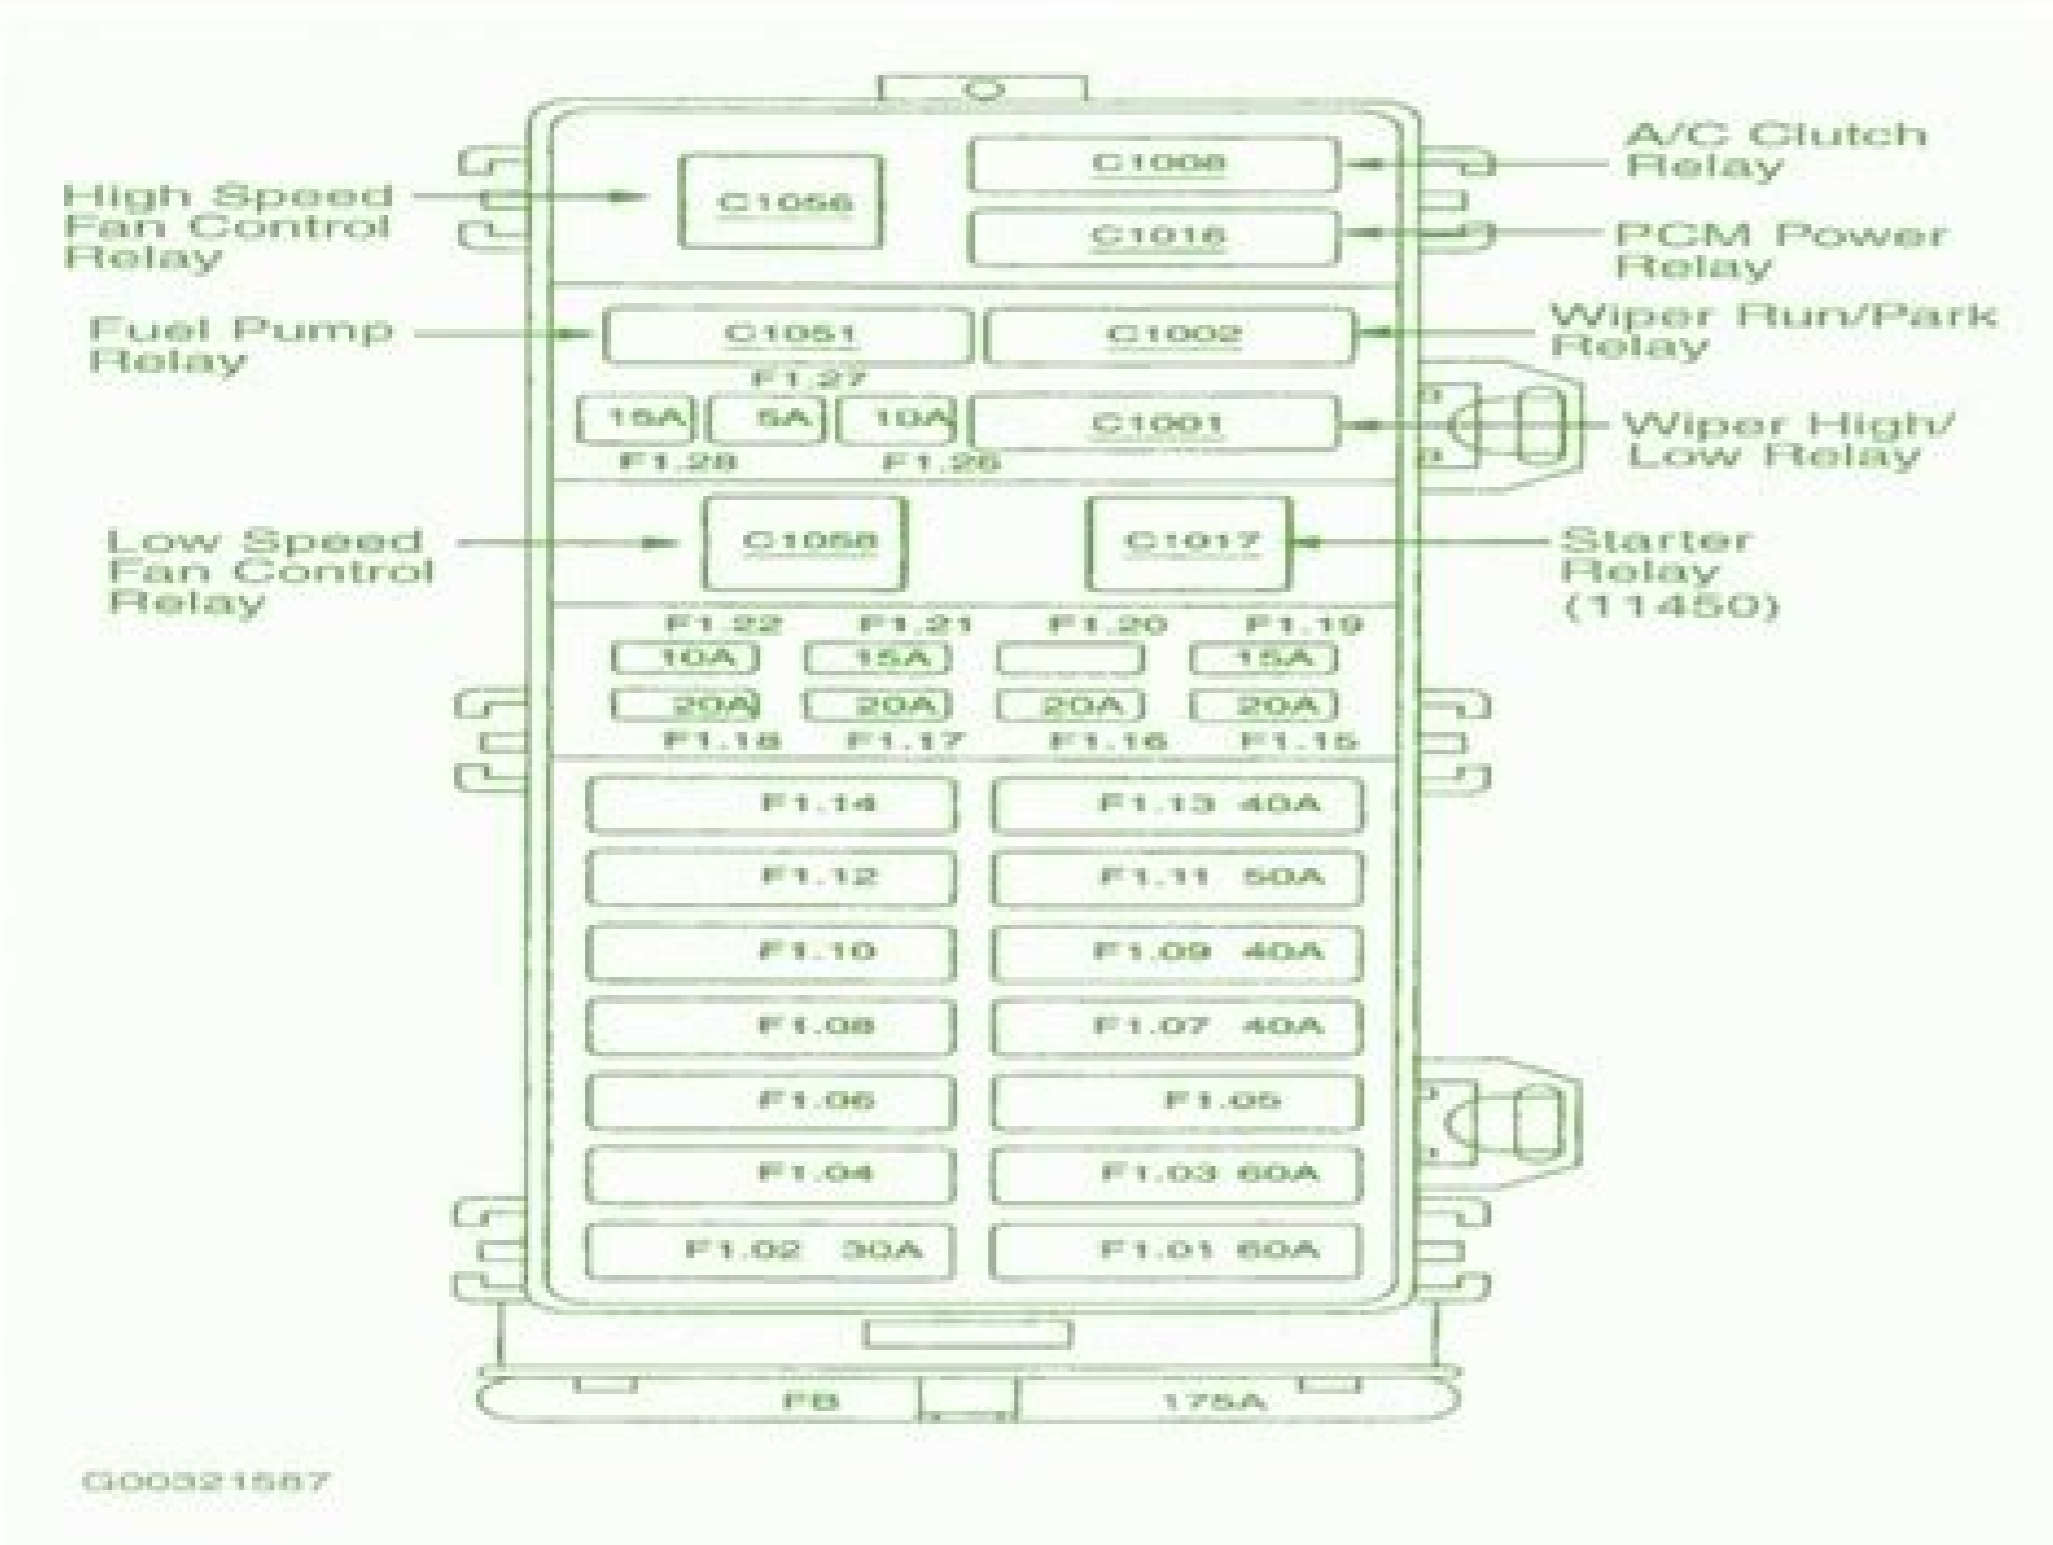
A/C Clutch Relay

High Speed Fan Control Relay

C1056

C1008

C1016

PCM Power Relay

Fuel Pump Relay

C1051

C1002

Wiper Run/Park Relay

F1.27

15A

5A

10A

C1001

Wiper High/ Low Relay

F1.28

F1.26

Low Speed Fan Control Relay

C1058

C1017

Starter Relay (11450)

F1.22

F1.21

F1.20

F1.19

10A

15A

15A

20A

20A

20A

20A

F1.18

F1.17

F1.16

F1.15

F1.14

F1.13 40A

F1.12

F1.11 50A

F1.10

F1.09 40A

F1.08

F1.07 40A

F1.06

F1.05

F1.04

F1.03 60A

F1.02 30A

F1.01 60A

F8

175A

G00321587